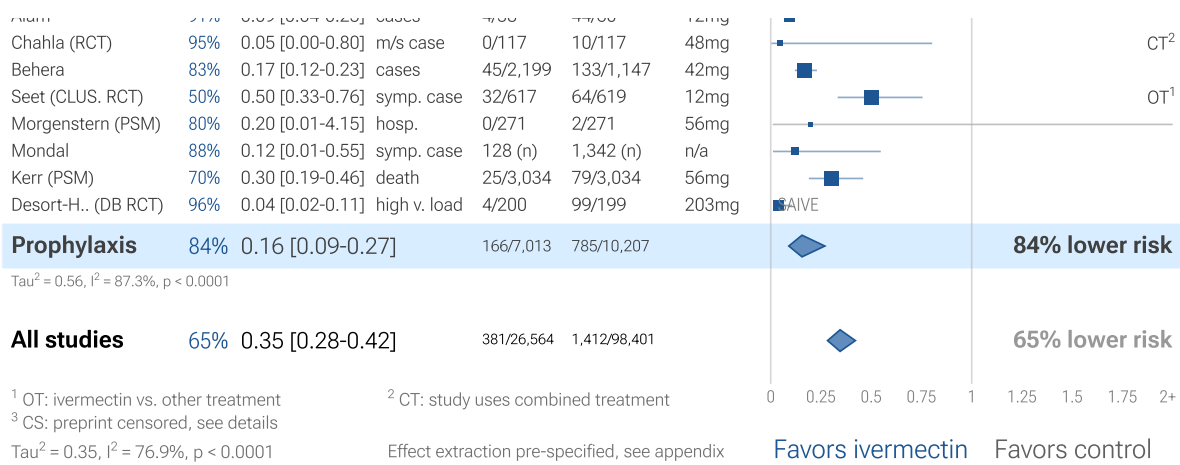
| Alam | 91% | 0.09 [0.04-0.25] | cases | 4/58 | 44/60 | 12mg | |
|---|---|---|---|---|---|---|---|
| Chahla (RCT) | 95% | 0.05 [0.00-0.80] | m/s case | 0/117 | 10/117 | 48mg | CT$^2$ |
| Behera | 83% | 0.17 [0.12-0.23] | cases | 45/2,199 | 133/1,147 | 42mg | |
| Seet (CLUS. RCT) | 50% | 0.50 [0.33-0.76] | symp. case | 32/617 | 64/619 | 12mg | OT$^1$ |
| Morgenstern (PSM) | 80% | 0.20 [0.01-4.15] | hosp. | 0/271 | 2/271 | 56mg | |
| Mondal | 88% | 0.12 [0.01-0.55] | symp. case | 128 (n) | 1,342 (n) | n/a | |
| Kerr (PSM) | 70% | 0.30 [0.19-0.46] | death | 25/3,034 | 79/3,034 | 56mg | |
| Desort-H.. (DB RCT) | 96% | 0.04 [0.02-0.11] | high v. load | 4/200 | 99/199 | 203mg | SAIVE |

**Prophylaxis** 84% 0.16 [0.09-0.27] 166/7,013 785/10,207 **84% lower risk**

Tau$^2$ = 0.56, I$^2$ = 87.3%, p < 0.0001

**All studies** 65% 0.35 [0.28-0.42] 381/26,564 1,412/98,401 **65% lower risk**

$^1$ OT: ivermectin vs. other treatment
$^3$ CS: preprint censored, see details
$^2$ CT: study uses combined treatment

0 0.25 0.5 0.75 1 1.25 1.5 1.75 2+

Tau$^2$ = 0.35, I$^2$ = 76.9%, p < 0.0001

Effect extraction pre-specified, see appendix

Favors ivermectin Favors control